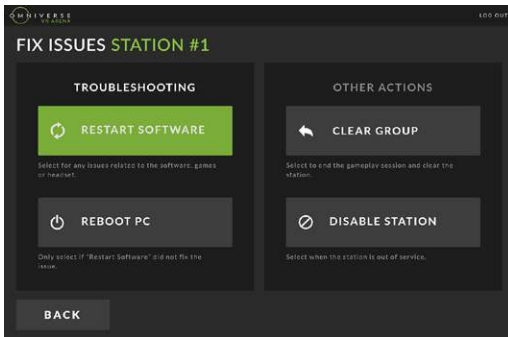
OMNIVERSE VR ARENA

LOG OUT

FIX ISSUES STATION #1

TROUBLESHOOTING

RESTART SOFTWARE

Select for any issues related to the software, games or headset.

REBOOT PC

Only select if "Restart Software" did not fix the issue.

OTHER ACTIONS

CLEAR GROUP

Select to end the gameplay session and clear the station.

DISABLE STATION

Select when the station is out of service.

BACK